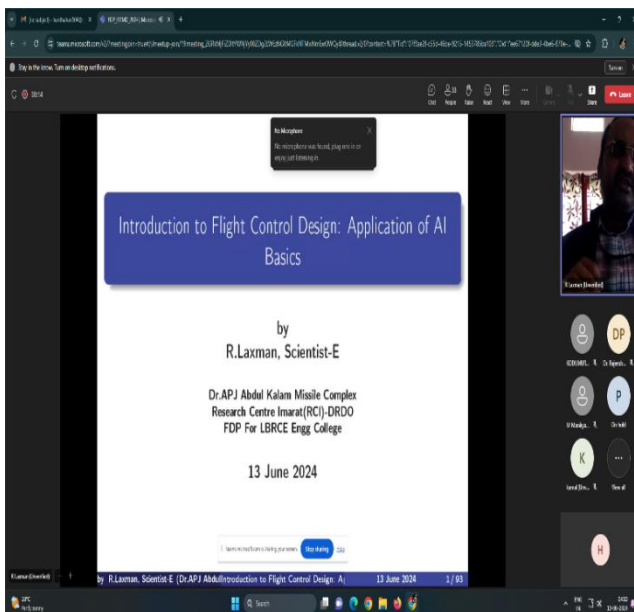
No microphone

No microphone was found, plug one in or enjoy just listening in.

Introduction to Flight Control Design: Application of AI Basics

by
R.Laxman, Scientist-E

Dr.APJ Abdul Kalam Missile Complex
Research Centre Imarat(RCI)-DRDO
FDP For LBRCE Engg College

13 June 2024

Stop sharing

by R.Laxman, Scientist-E (Dr.APJ Abdul Introduction to Flight Control Design: A| 13 June 2024 1 / 93

R.Laxman (Unverified)

DP

P

K

H

Stay in the know. Turn on desktop notifications.

Leave

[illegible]